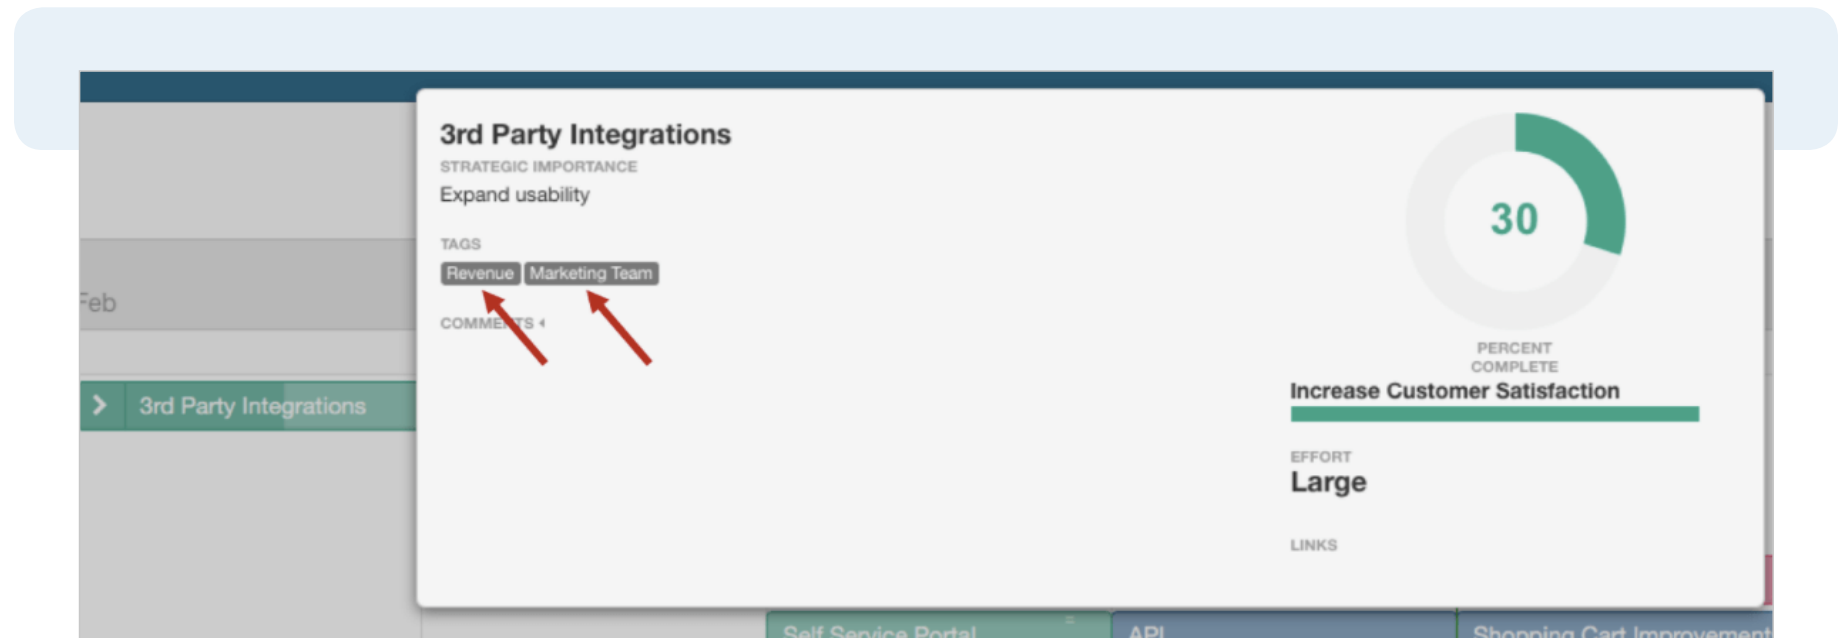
Feb

3rd Party Integrations

3rd Party Integrations
STRATEGIC IMPORTANCE
Expand usability

TAGS
Revenue Marketing Team

COMME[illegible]TS

30
PERCENT COMPLETE

Increase Customer Satisfaction

EFFORT
Large

LINKS

Self Service Portal
API
Shopping Cart Improvement